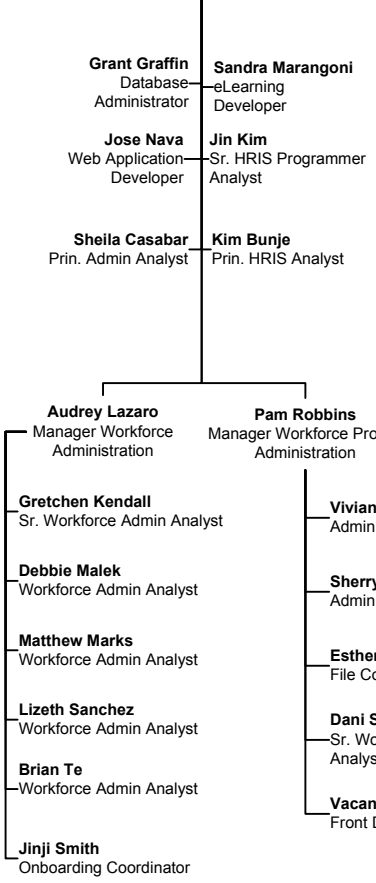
Grant Graffin
Database Administrator

Sandra Marangoni
eLearning Developer

Jose Nava
Web Application Developer

Jin Kim
Sr. HRIS Programmer Analyst

Sheila Casabar
Prin. Admin Analyst

Kim Bunje
Prin. HRIS Analyst

Audrey Lazaro
Manager Workforce Administration

Pam Robbins
Manager Workforce Pro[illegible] Administration

Gretchen Kendall
Sr. Workforce Admin Analyst

Debbie Malek
Workforce Admin Analyst

Matthew Marks
Workforce Admin Analyst

Lizeth Sanchez
Workforce Admin Analyst

Brian Te
Workforce Admin Analyst

Jinji Smith
Onboarding Coordinator

Vivian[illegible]
Admin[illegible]

Sherry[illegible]
Admin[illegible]

Esther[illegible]
File Co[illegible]

Dani S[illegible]
Sr. Wo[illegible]
Analys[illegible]

Vacan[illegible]
Front D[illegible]